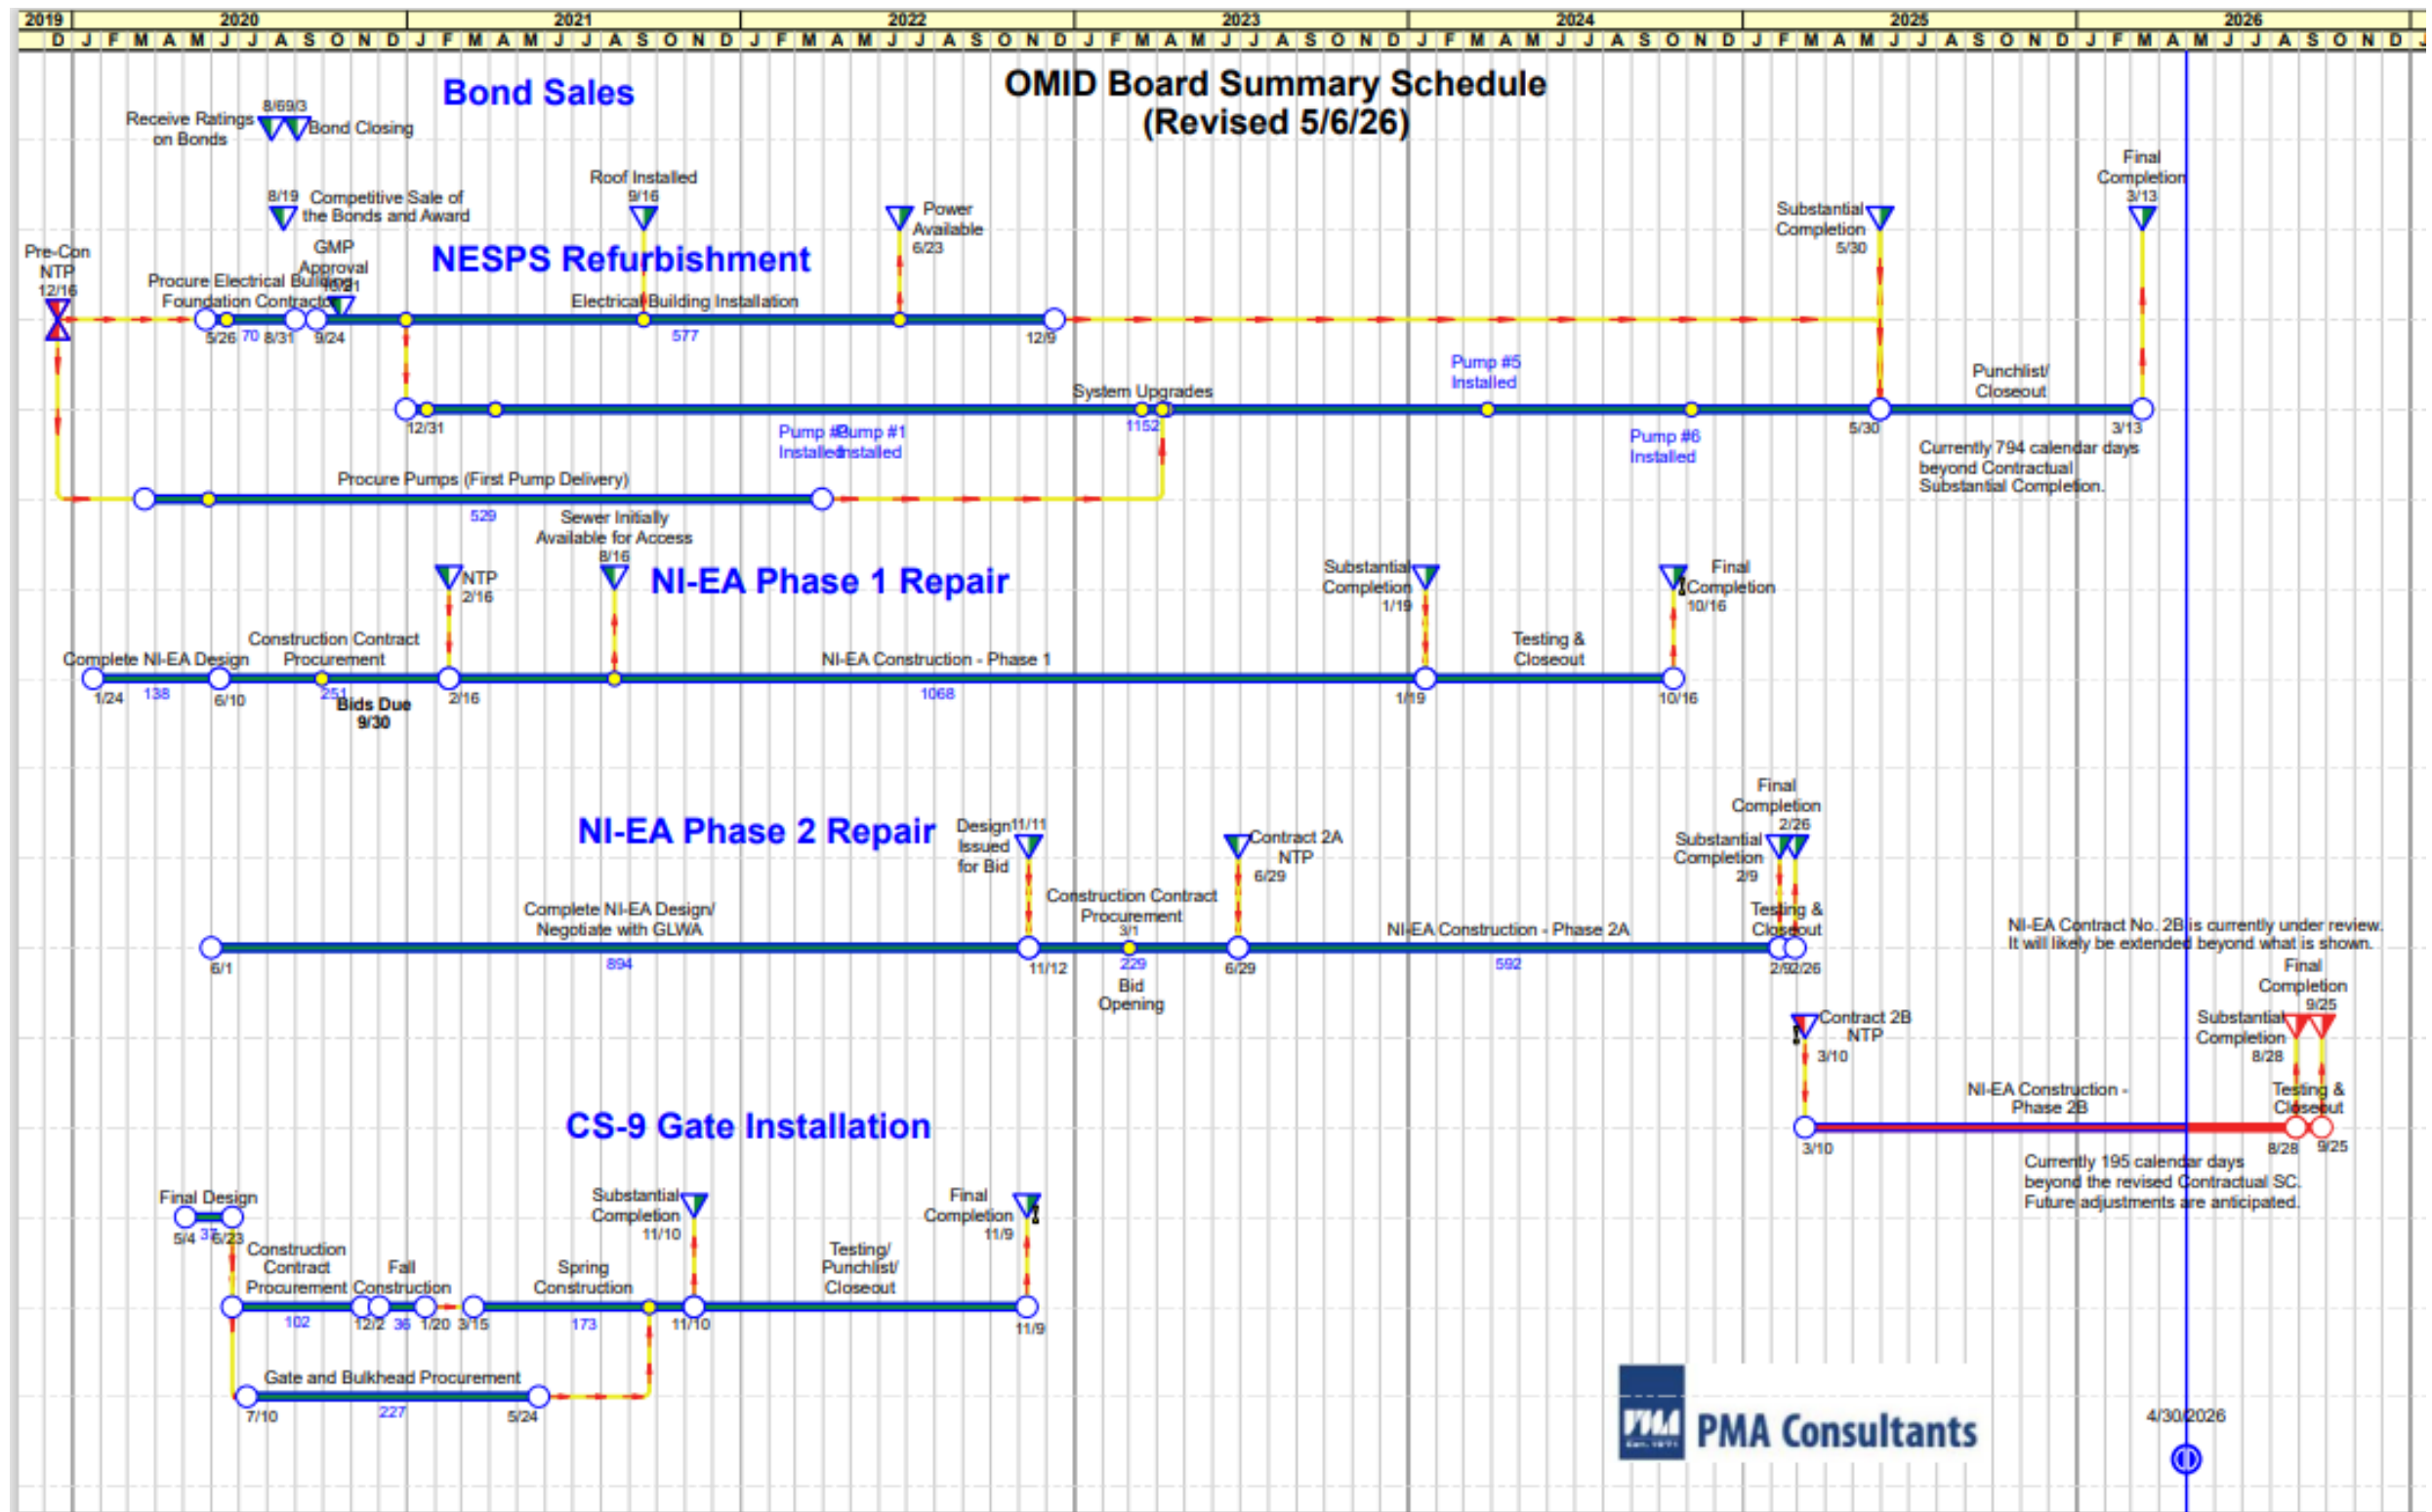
| 2019 | 2020 | 2021 | 2022 | 2023 | 2024 | 2025 | 2026 |
|---|---|---|---|---|---|---|---|
| D | J F M A M J J A S O N D | J F M A M J J A S O N D | J F M A M J J A S O N D | J F M A M J J A S O N D | J F M A M J J A S O N D | J F M A M J J A S O N D | J F M A M J J A S O N D |

OMID Board Summary Schedule
(Revised 5/6/26)

Bond Sales

Receive Ratings on Bonds 8/6 9/3 Bond Closing

8/19 Competitive Sale of the Bonds and Award

NESPS Refurbishment

Pre-Con NTP 12/16

Procure Electrical Building Foundation Contractor

GMP Approval 10/21

5/26 70 8/31 9/24

Roof Installed 9/16

Electrical Building Installation

577

Power Available 6/23

12/9

Substantial Completion 5/30

Final Completion 3/13

System Upgrades

12/31

1152

Pump #2 Installed Pump #1 Installed

Pump #5 Installed

Pump #6 Installed

5/30

Punchlist/ Closeout

3/13

Currently 794 calendar days beyond Contractual Substantial Completion.

Procure Pumps (First Pump Delivery)

529

Sewer Initially Available for Access 8/16

NI-EA Phase 1 Repair

NTP 2/16

Complete NI-EA Design

Construction Contract Procurement

1/24 138 6/10 251 2/16

Bids Due 9/30

NI-EA Construction - Phase 1

1068

Substantial Completion 1/19

Testing & Closeout

Final Completion 10/16

1/19 10/16

NI-EA Phase 2 Repair

Design Issued for Bid 11/11

Complete NI-EA Design/ Negotiate with GLWA

6/1 894 11/12

Construction Contract Procurement 3/1

229

Bid Opening

Contract 2A NTP 6/29

6/29

NI-EA Construction - Phase 2A

592

Substantial Completion 2/9

Final Completion 2/26

Testing & Closeout

2/9 2/26

NI-EA Contract No. 2B is currently under review. It will likely be extended beyond what is shown.

Contract 2B NTP 3/10

NI-EA Construction - Phase 2B

3/10

Substantial Completion 8/28

Final Completion 9/25

Testing & Closeout

8/28 9/25

Currently 195 calendar days beyond the revised Contractual SC. Future adjustments are anticipated.

CS-9 Gate Installation

Final Design

5/4 37 6/23

Construction Contract Procurement

Fall Construction

102 12/2 36 1/20 3/15

Spring Construction

173

Substantial Completion 11/10

11/10

Testing/ Punchlist/ Closeout

Final Completion 11/9

11/9

Gate and Bulkhead Procurement

7/10 227 5/24

PMA Est. 1971 PMA Consultants

4/30/2026